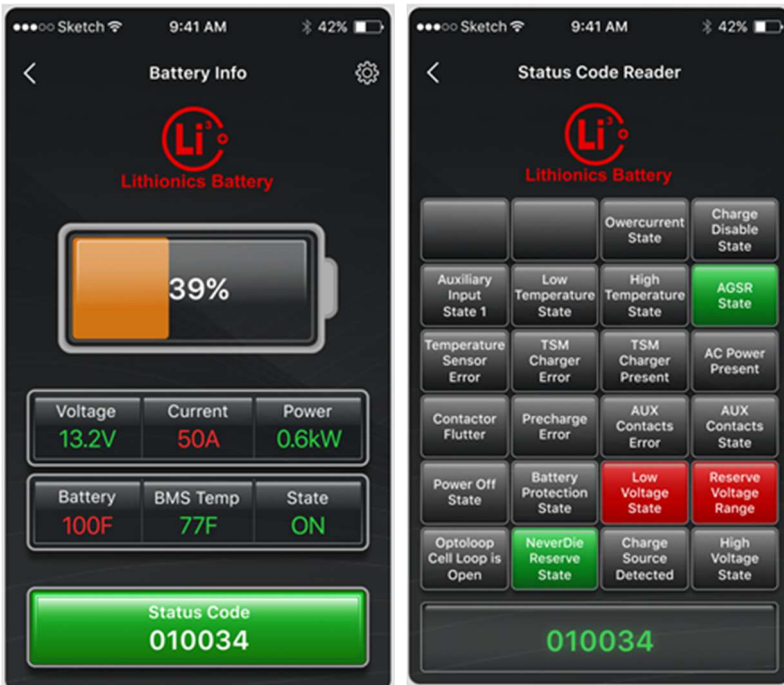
●●●○○ Sketch 9:41 AM 42%

Battery Info

Li

Lithionics Battery

39%

| Voltage | Current | Power |
|---|---|---|
| 13.2V | 50A | 0.6kW |

| Battery | BMS Temp | State |
|---|---|---|
| 100F | 77F | ON |

Status Code
010034

●●●○○ Sketch 9:41 AM 42%

Status Code Reader

Li

Lithionics Battery

| | | | |
|---|---|---|---|
| | | Owercurrent State | Charge Disable State |
| Auxiliary Input State 1 | Low Temperature State | High Temperature State | AGSR State |
| Temperature Sensor Error | TSM Charger Error | TSM Charger Present | AC Power Present |
| Contactor Flutter | Precharge Error | AUX Contacts Error | AUX Contacts State |
| Power Off State | Battery Protection State | Low Voltage State | Reserve Voltage Range |
| Optoloop Cell Loop is Open | NeverDie Reserve State | Charge Source Detected | High Voltage State |

010034